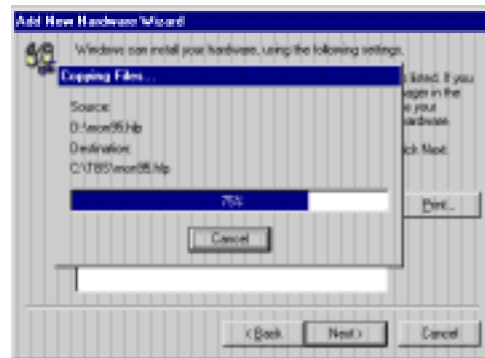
Add New Hardware Wizard

Windows can install your hardware, using the following settings.

Copying Files...

Source:
D:\mon95.hlp
Destination:
C:\TEST\mon95.hlp

75%

Cancel

listed. If you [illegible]ager in the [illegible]e your hardware.

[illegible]ck Next.

Print...

< Back

Next >

Cancel